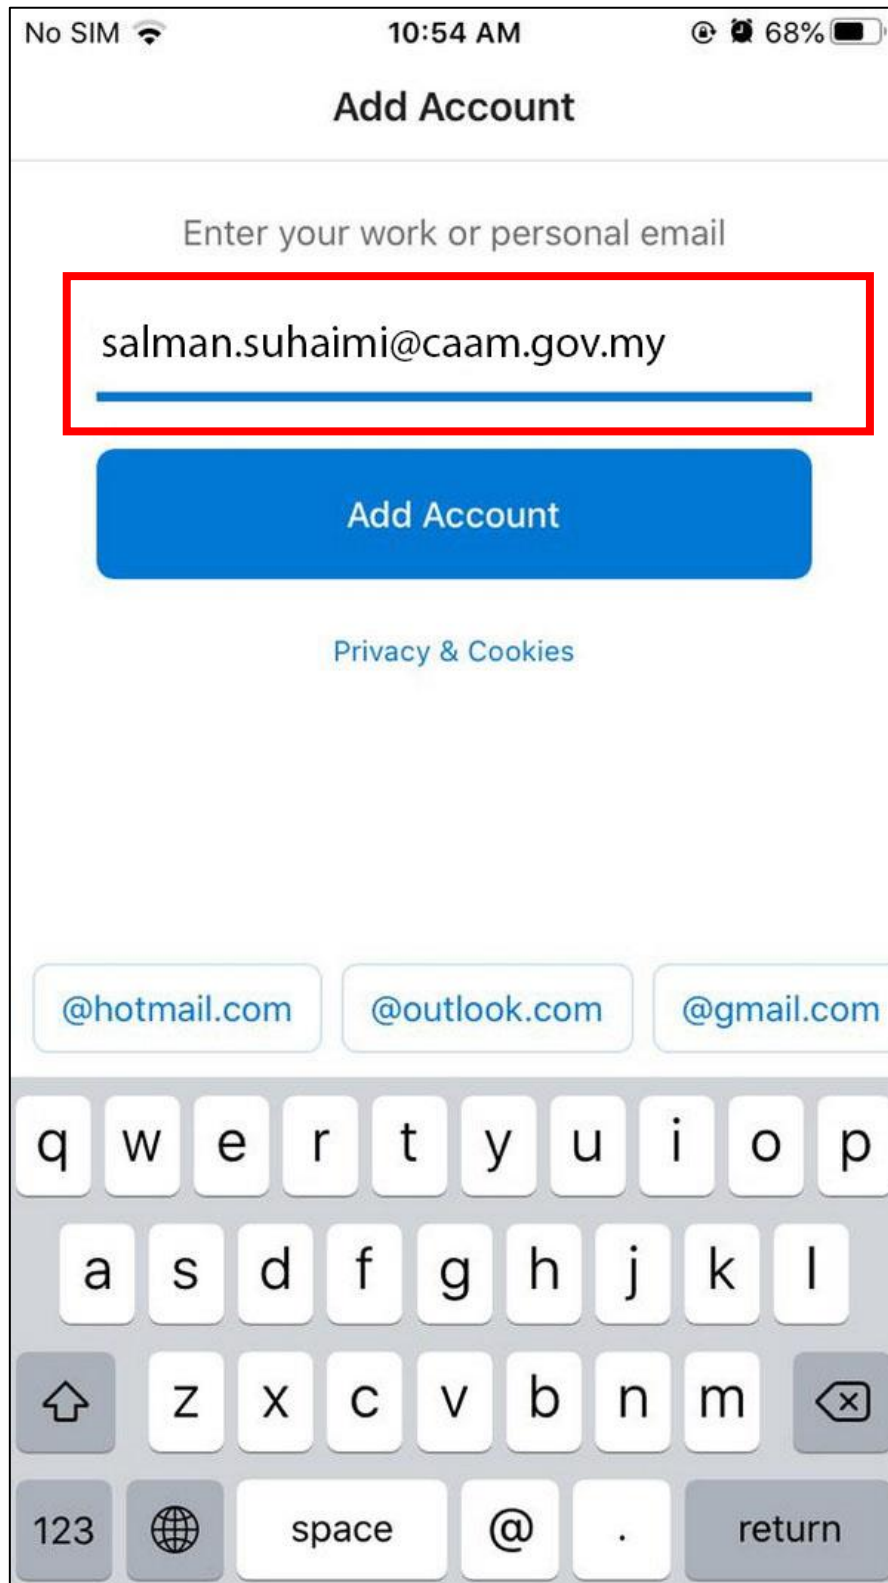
No SIM 10:54 AM 68%

Add Account

Enter your work or personal email

salman.suhaimi@caam.gov.my

Add Account

Privacy & Cookies

@hotmail.com @outlook.com @gmail.com

q w e r t y u i o p
a s d f g h j k l
z x c v b n m
123 space @ . return